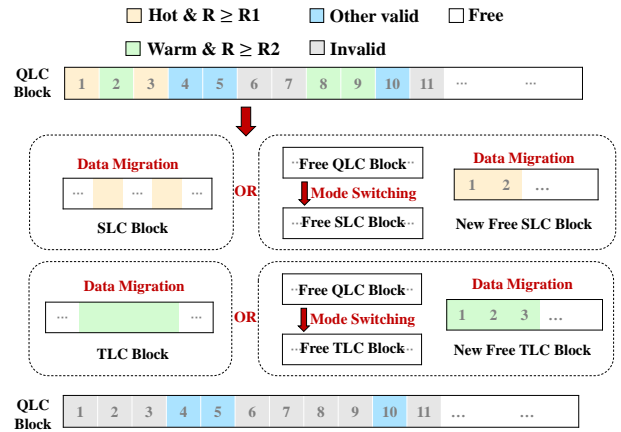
Hot & R $\geq$ R1 Other valid Free

Warm & R $\geq$ R2 Invalid

QLC Block

| 1 | 2 | 3 | 4 | 5 | 6 | 7 | 8 | 9 | 10 | 11 | ... | |
|---|---|---|---|---|---|---|---|---|---|---|---|---|

Data Migration

... ... ...

SLC Block

OR

...Free QLC Block...

Mode Switching

...Free SLC Block...

Data Migration

1 2 ...

New Free SLC Block

Data Migration

... ...

TLC Block

OR

...Free QLC Block...

Mode Switching

...Free TLC Block...

Data Migration

1 2 3 ...

New Free TLC Block

QLC Block

| 1 | 2 | 3 | 4 | 5 | 6 | 7 | 8 | 9 | 10 | 11 | ... | ... |
|---|---|---|---|---|---|---|---|---|---|---|---|---|